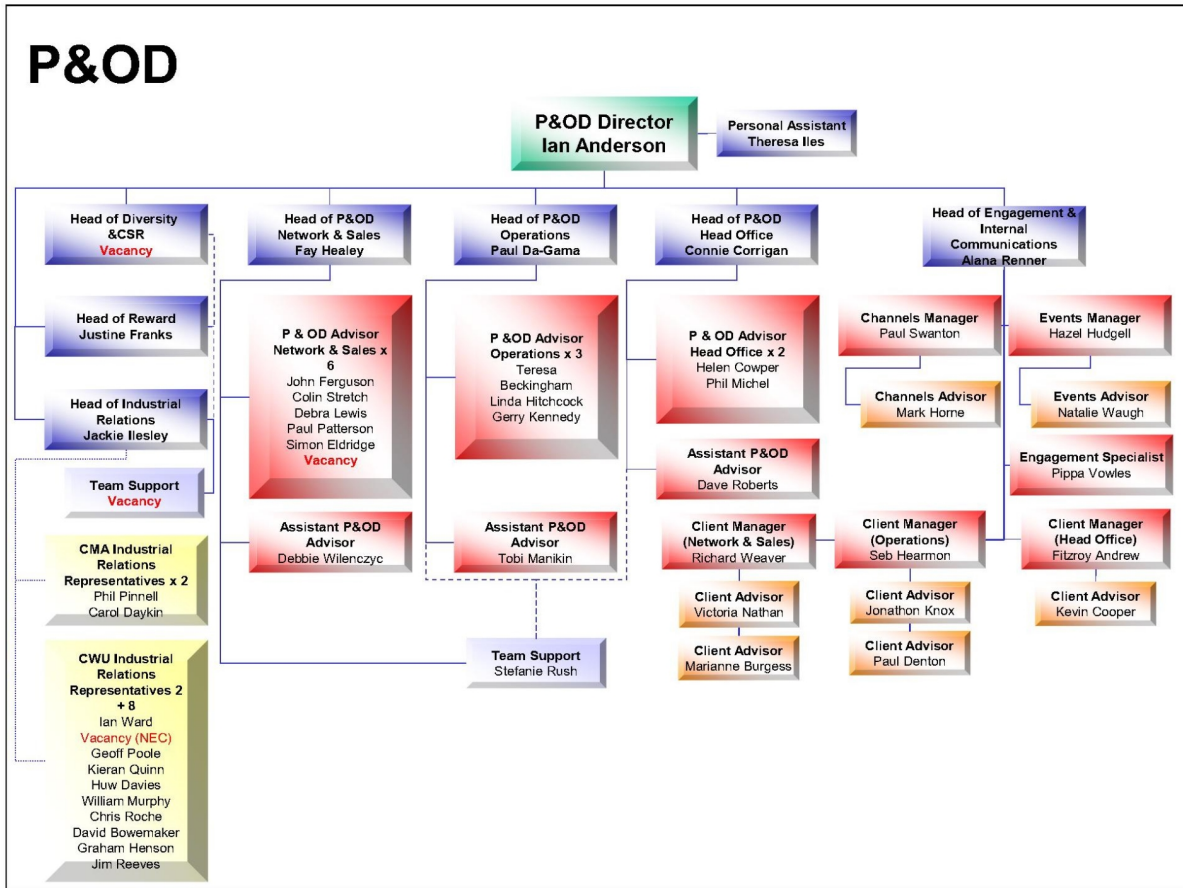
P&OD

P&OD Director
Ian Anderson

Personal Assistant
Theresa Iles

Head of Diversity &CSR
Vacancy

Head of Reward
Justine Franks

Head of Industrial Relations
Jackie Ilesley

Team Support
Vacancy

CMA Industrial Relations Representatives x 2
Phil Pinnell
Carol Daykin

CWU Industrial Relations Representatives 2 + 8
Ian Ward
Vacancy (NEC)
Geoff Poole
Kieran Quinn
Huw Davies
William Murphy
Chris Roche
David Bowemaker
Graham Henson
Jim Reeves

Head of P&OD
Network & Sales
Fay Healey

P & OD Advisor
Network & Sales x 6
John Ferguson
Colin Stretch
Debra Lewis
Paul Patterson
Simon Eldridge
Vacancy

Assistant P&OD Advisor
Debbie Wilenczyc

Head of P&OD
Operations
Paul Da-Gama

P &OD Advisor
Operations x 3
Teresa Beckingham
Linda Hitchcock
Gerry Kennedy

Assistant P&OD Advisor
Tobi Manikin

Team Support
Stefanie Rush

Head of P&OD
Head Office
Connie Corrigan

P & OD Advisor
Head Office x 2
Helen Cowper
Phil Michel

Assistant P&OD Advisor
Dave Roberts

Client Manager
(Network & Sales)
Richard Weaver

Client Advisor
Victoria Nathan

Client Advisor
Marianne Burgess

Head of Engagement & Internal Communications
Alana Renner

Channels Manager
Paul Swanton

Channels Advisor
Mark Horne

Events Manager
Hazel Hudgell

Events Advisor
Natalie Waugh

Engagement Specialist
Pippa Vowles

Client Manager
(Operations)
Seb Hearmon

Client Advisor
Jonathon Knox

Client Advisor
Paul Denton

Client Manager
(Head Office)
Fitzroy Andrew

Client Advisor
Kevin Cooper